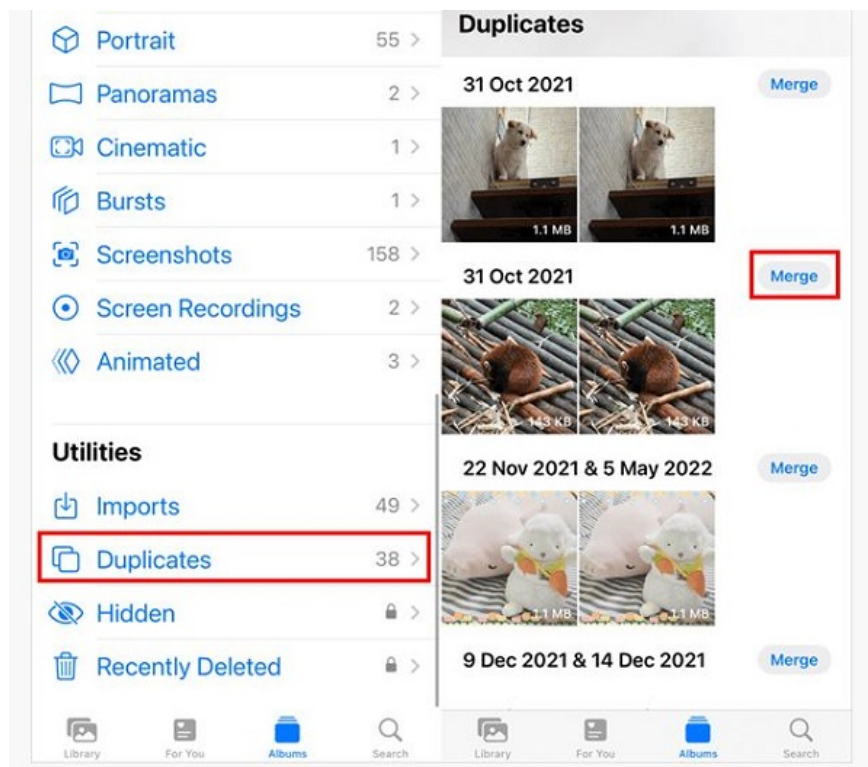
Portrait 55 >
Panoramas 2 >
Cinematic 1 >
Bursts 1 >
Screenshots 158 >
Screen Recordings 2 >
Animated 3 >

Utilities

Imports 49 >
Duplicates 38 >
Hidden >
Recently Deleted >

Library For You Albums Search

Duplicates

31 Oct 2021 Merge
1.1 MB 1.1 MB

31 Oct 2021 Merge
143 KB 143 KB

22 Nov 2021 & 5 May 2022 Merge
1.1 MB 1.1 MB

9 Dec 2021 & 14 Dec 2021 Merge

Library For You Albums Search